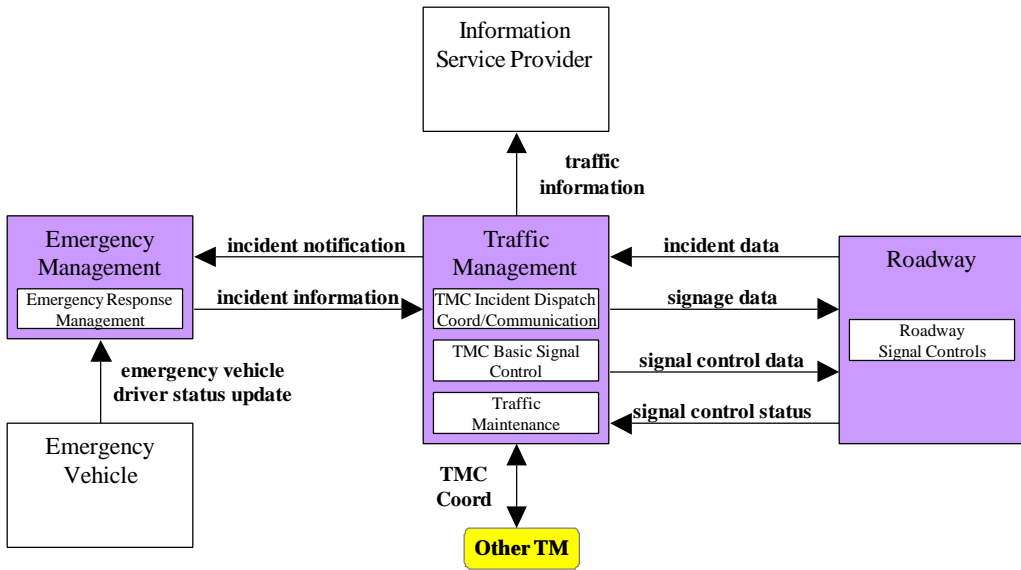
Information Service Provider

traffic information

Emergency Management

Emergency Response Management

incident notification

incident information

Traffic Management

TMC Incident Dispatch Coord/Communication

TMC Basic Signal Control

Traffic Maintenance

incident data

signage data

signal control data

signal control status

Roadway

Roadway Signal Controls

emergency vehicle driver status update

Emergency Vehicle

TMC Coord

Other TM